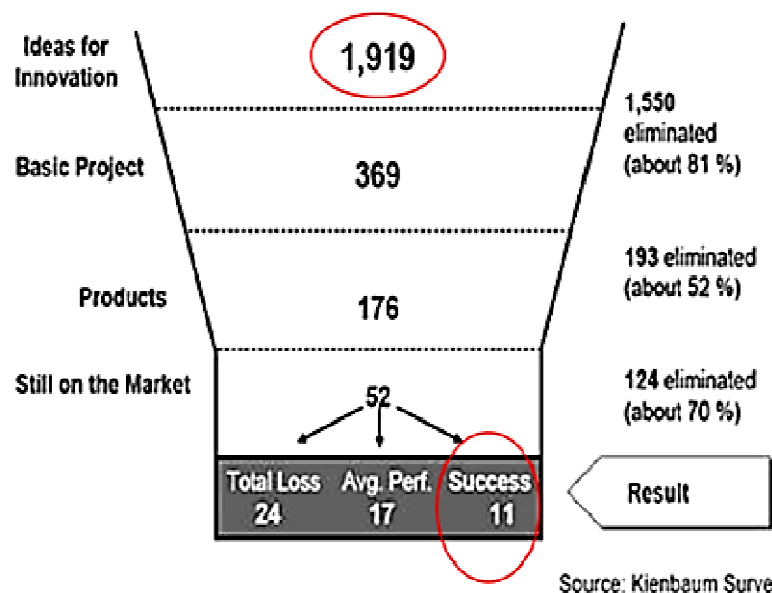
Ideas for Innovation

1,919

1,550 eliminated (about 81 %)

Basic Project

369

193 eliminated (about 52 %)

Products

176

124 eliminated (about 70 %)

Still on the Market

52

| Total Loss | Avg. Perf. | Success |
|---|---|---|
| 24 | 17 | 11 |

Result

Source: Kienbaum Surve